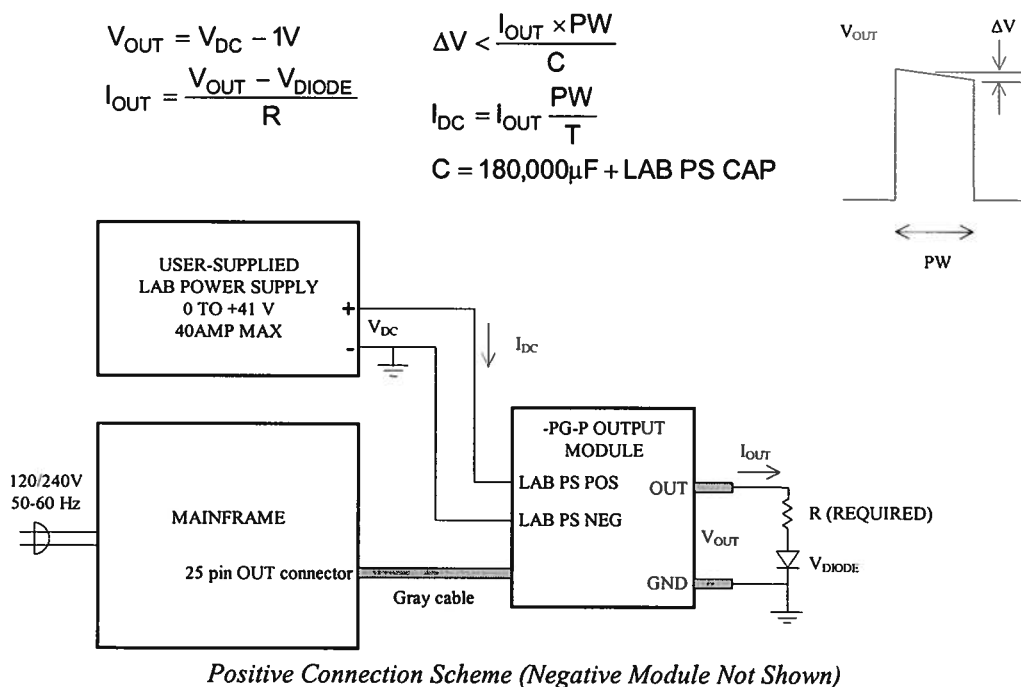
$V_{OUT} = V_{DC} - 1V$

$I_{OUT} = \frac{V_{OUT} - V_{DIODE}}{R}$

$\Delta V < \frac{I_{OUT} \times PW}{C}$

$I_{DC} = I_{OUT} \frac{PW}{T}$

$C = 180{,}000\mu F + \text{LAB PS CAP}$

$V_{OUT}$

$\Delta V$

PW

USER-SUPPLIED LAB POWER SUPPLY 0 TO +41 V 40AMP MAX

+

-

$V_{DC}$

$I_{DC}$

120/240V 50-60 Hz

MAINFRAME

25 pin OUT connector

Gray cable

-PG-P OUTPUT MODULE

LAB PS POS

LAB PS NEG

OUT

GND

$I_{OUT}$

$V_{OUT}$

R (REQUIRED)

$V_{DIODE}$

Positive Connection Scheme (Negative Module Not Shown)